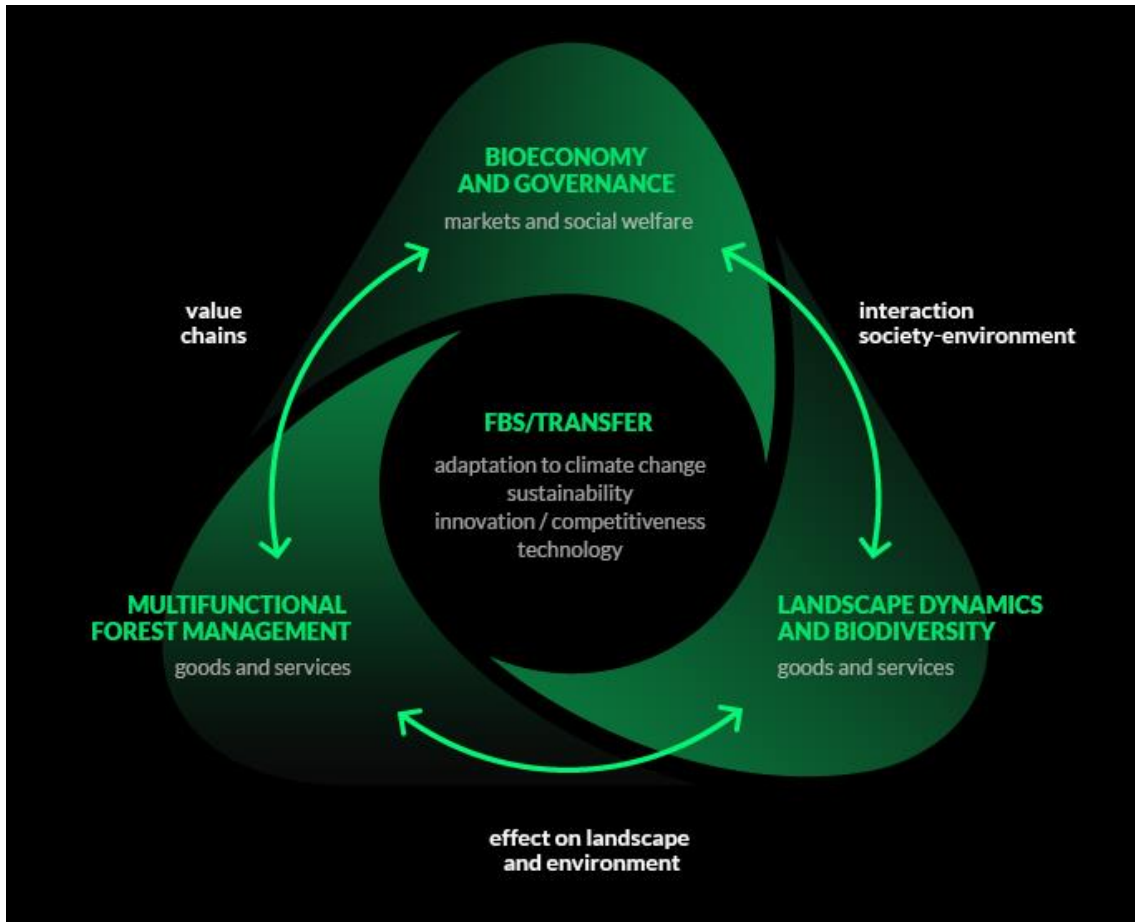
BIOECONOMY AND GOVERNANCE
markets and social welfare

value chains

interaction society-environment

FBS/TRANSFER
adaptation to climate change
sustainability
innovation / competitiveness
technology

MULTIFUNCTIONAL FOREST MANAGEMENT
goods and services

LANDSCAPE DYNAMICS AND BIODIVERSITY
goods and services

effect on landscape and environment